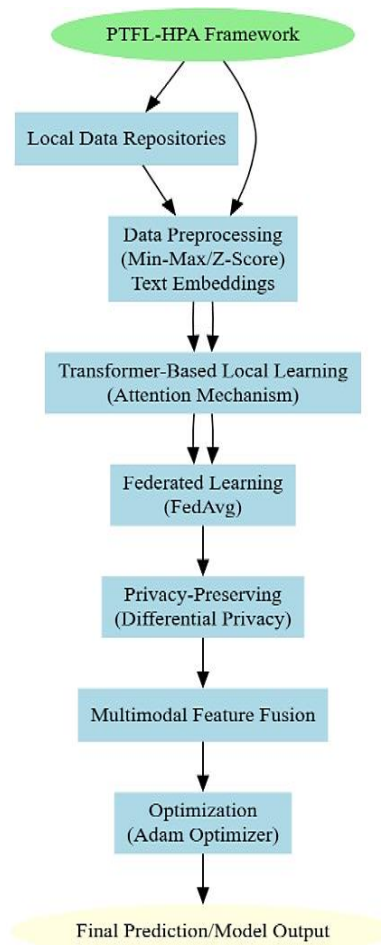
PTFL-HPA Framework

Local Data Repositories

Data Preprocessing
(Min-Max/Z-Score)
Text Embeddings

Transformer-Based Local Learning
(Attention Mechanism)

Federated Learning
(FedAvg)

Privacy-Preserving
(Differential Privacy)

Multimodal Feature Fusion

Optimization
(Adam Optimizer)

Final Prediction/Model Output